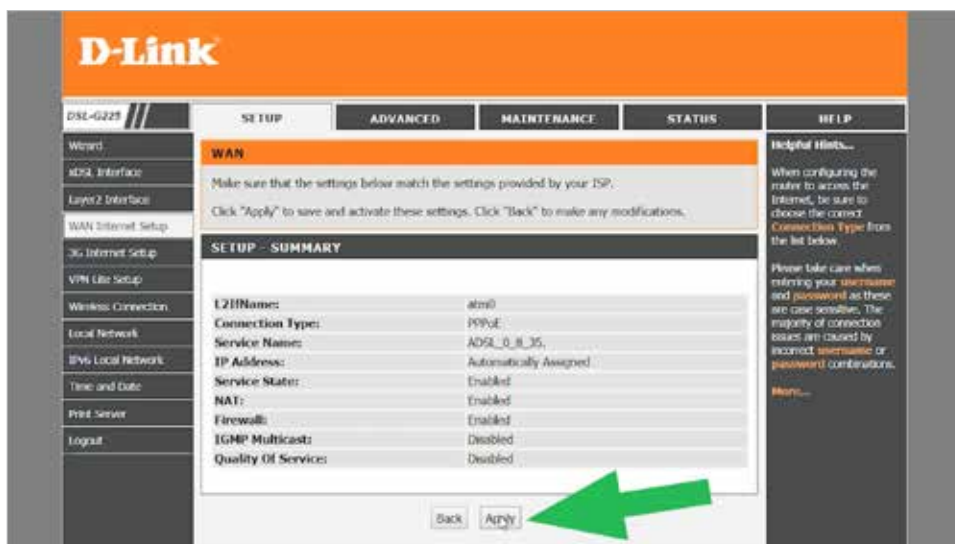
D-Link

DSL-G225

SETUP

ADVANCED

MAINTENANCE

STATUS

HELP

Wizard

ADSL Interface

Layer2 Interface

WAN Internet Setup

3G Internet Setup

VPN Lite Setup

Wireless Connection

Local Network

IPv6 Local Network

Time and Date

Print Server

Logout

WAN

Make sure that the settings below match the settings provided by your ISP.

Click "Apply" to save and activate these settings. Click "Back" to make any modifications.

SETUP - SUMMARY

| | |
|---|---|
| L2IFName: | atm0 |
| Connection Type: | PPPoE |
| Service Name: | ADSL_0_8_35. |
| IP Address: | Automatically Assigned |
| Service State: | Enabled |
| NAT: | Enabled |
| Firewall: | Enabled |
| IGMP Multicast: | Disabled |
| Quality Of Service: | Disabled |

Back

Apply

Helpful Hints...

When configuring the router to access the Internet, be sure to choose the correct Connection Type from the list below.

Please take care when entering your username and password as these are case sensitive. The majority of connection issues are caused by incorrect username or password combinations.

More...